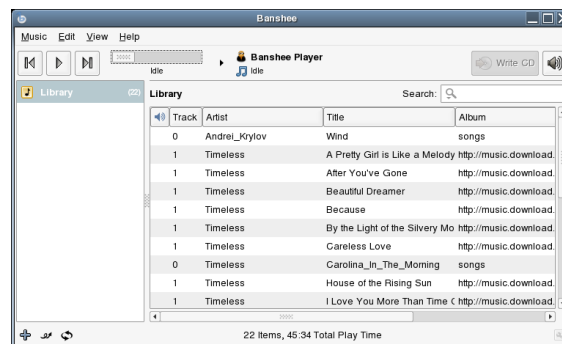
Banshee

Music Edit View Help

Idle

Banshee Player
Idle

Write CD

Library (22)

Library

Search:

| Track | Artist | Title | Album |
|---|---|---|---|
| 0 | Andrei_Krylov | Wind | songs |
| 1 | Timeless | A Pretty Girl is Like a Melody | http://music.download. |
| 1 | Timeless | After You've Gone | http://music.download. |
| 1 | Timeless | Beautiful Dreamer | http://music.download. |
| 1 | Timeless | Because | http://music.download. |
| 1 | Timeless | By the Light of the Silvery Mo | http://music.download. |
| 1 | Timeless | Careless Love | http://music.download. |
| 0 | Timeless | Carolina_In_The_Morning | songs |
| 1 | Timeless | House of the Rising Sun | http://music.download. |
| 1 | Timeless | I Love You More Than Time ( | http://music.download. |

22 Items, 45:34 Total Play Time